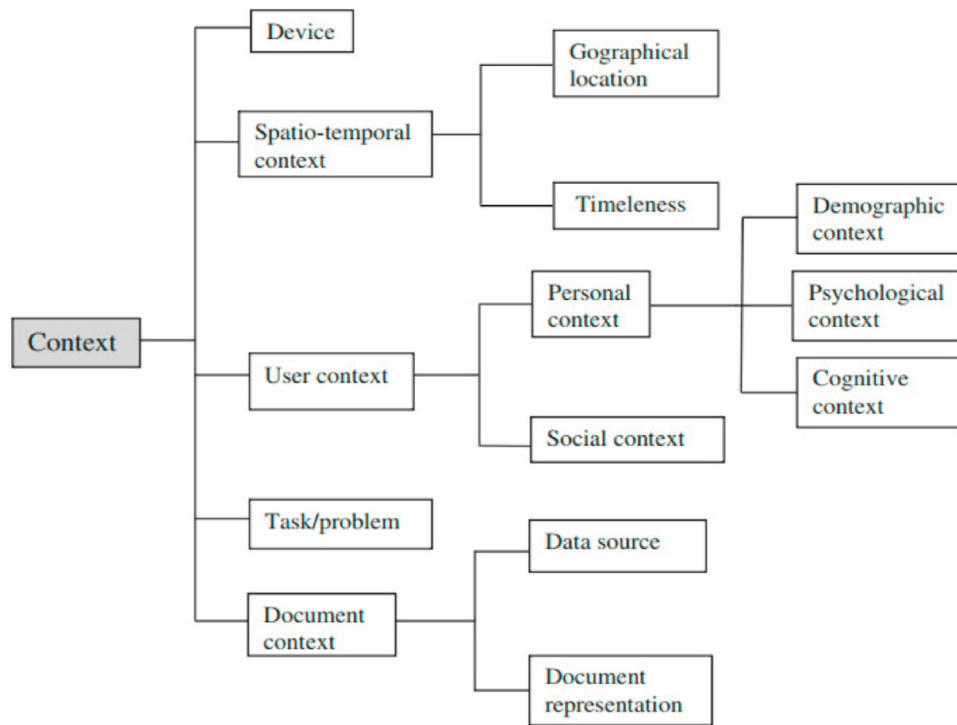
Context

Device

Spatio-temporal context

Gographical location

Timeleness

User context

Personal context

Demographic context

Psychological context

Cognitive context

Social context

Task/problem

Document context

Data source

Document representation